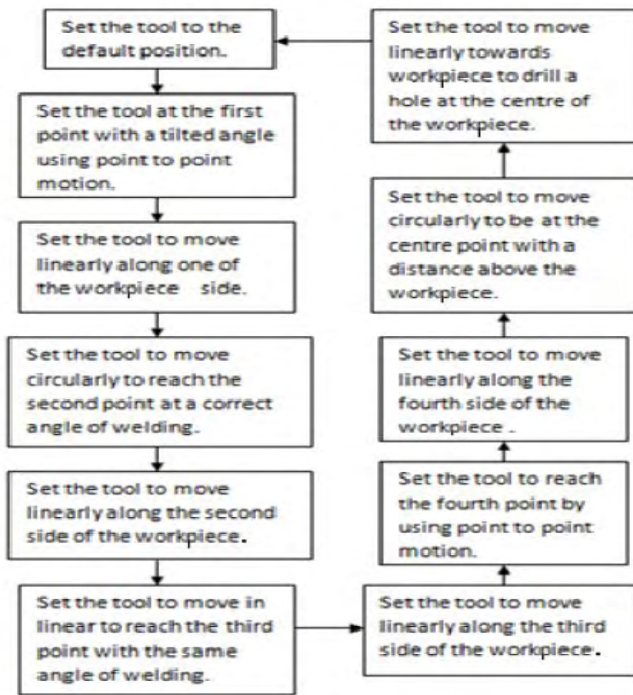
Set the tool to the default position.

Set the tool at the first point with a tilted angle using point to point motion.

Set the tool to move linearly along one of the workpiece side.

Set the tool to move circularly to reach the second point at a correct angle of welding.

Set the tool to move linearly along the second side of the workpiece.

Set the tool to move in linear to reach the third point with the same angle of welding.

Set the tool to move linearly along the third side of the workpiece.

Set the tool to reach the fourth point by using point to point motion.

Set the tool to move linearly along the fourth side of the workpiece .

Set the tool to move circularly to be at the centre point with a distance above the workpiece.

Set the tool to move linearly towards workpiece to drill a hole at the centre of the workpiece.